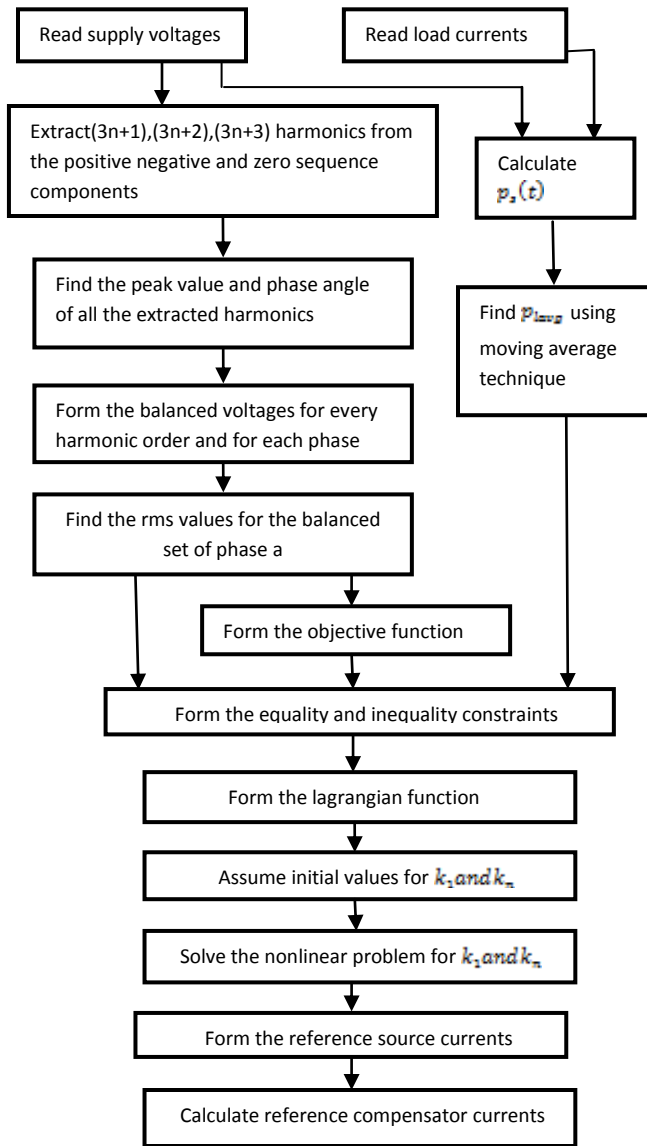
Read supply voltages

Read load currents

Extract(3n+1),(3n+2),(3n+3) harmonics from the positive negative and zero sequence components

Calculate $p_s(t)$

Find the peak value and phase angle of all the extracted harmonics

Find $p_{lavg}$ using moving average technique

Form the balanced voltages for every harmonic order and for each phase

Find the rms values for the balanced set of phase a

Form the objective function

Form the equality and inequality constraints

Form the lagrangian function

Assume initial values for $k_1 and k_n$

Solve the nonlinear problem for $k_1 and k_n$

Form the reference source currents

Calculate reference compensator currents